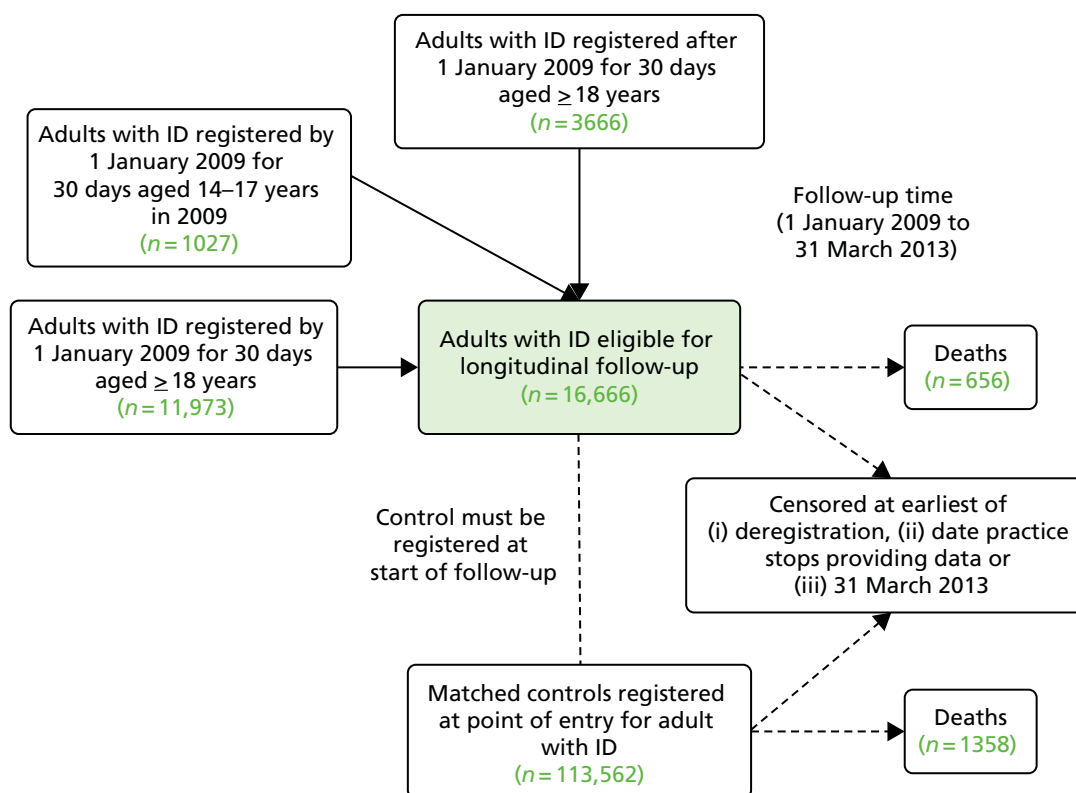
Adults with ID registered after 1 January 2009 for 30 days aged $\geq$ 18 years ($n = 3666$)

Adults with ID registered by 1 January 2009 for 30 days aged 14–17 years in 2009 ($n = 1027$)

Follow-up time (1 January 2009 to 31 March 2013)

Adults with ID registered by 1 January 2009 for 30 days aged $\geq$ 18 years ($n = 11,973$)

Adults with ID eligible for longitudinal follow-up ($n = 16,666$)

Deaths ($n = 656$)

Censored at earliest of (i) deregistration, (ii) date practice stops providing data or (iii) 31 March 2013

Control must be registered at start of follow-up

Matched controls registered at point of entry for adult with ID ($n = 113,562$)

Deaths ($n = 1358$)